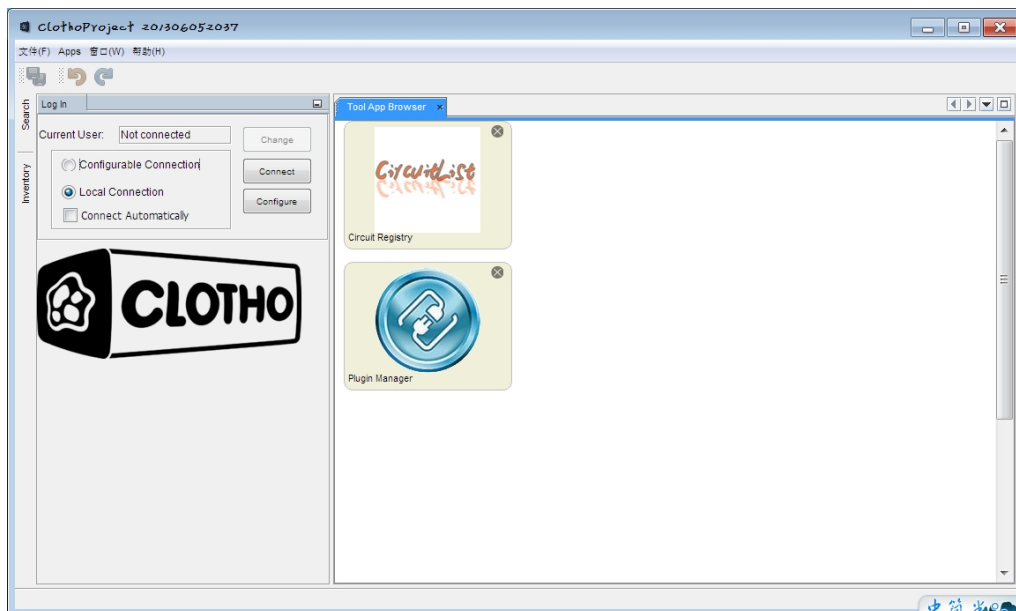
ClothoProject 201306052037

文件(F) Apps 窗口(W) 帮助(H)

Search

Inventory

Log In

Current User: Not connected

Change

Configurable Connection

Connect

Local Connection

Configure

Connect Automatically

CLOTHO

Tool App Browser ×

CircuitList

Circuit Registry

Plugin Manager